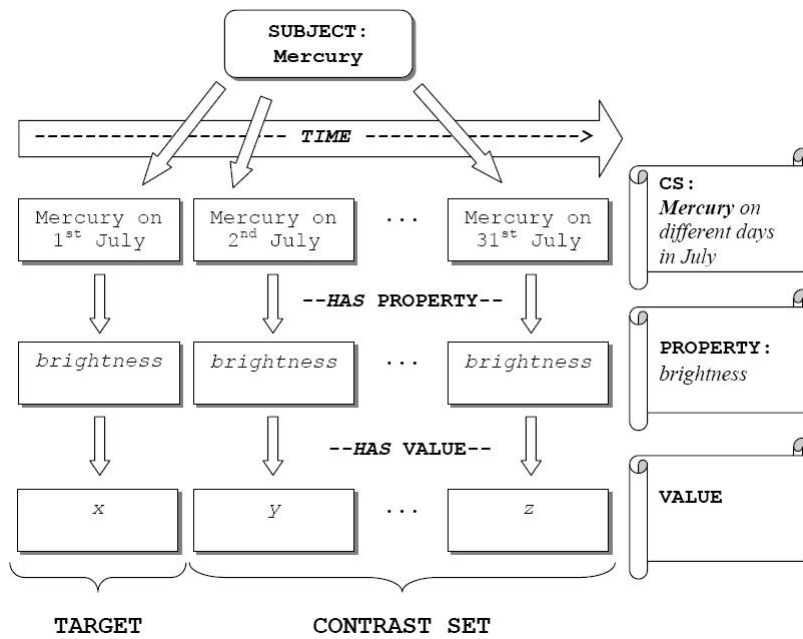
SUBJECT: Mercury

---------------- TIME ---------------->

Mercury on 1$^{st}$ July

Mercury on 2$^{nd}$ July

...

Mercury on 31$^{st}$ July

CS: *Mercury* on different days in July

--HAS PROPERTY--

brightness

brightness

...

brightness

PROPERTY: brightness

--HAS VALUE--

x

y

...

z

VALUE

TARGET

CONTRAST SET